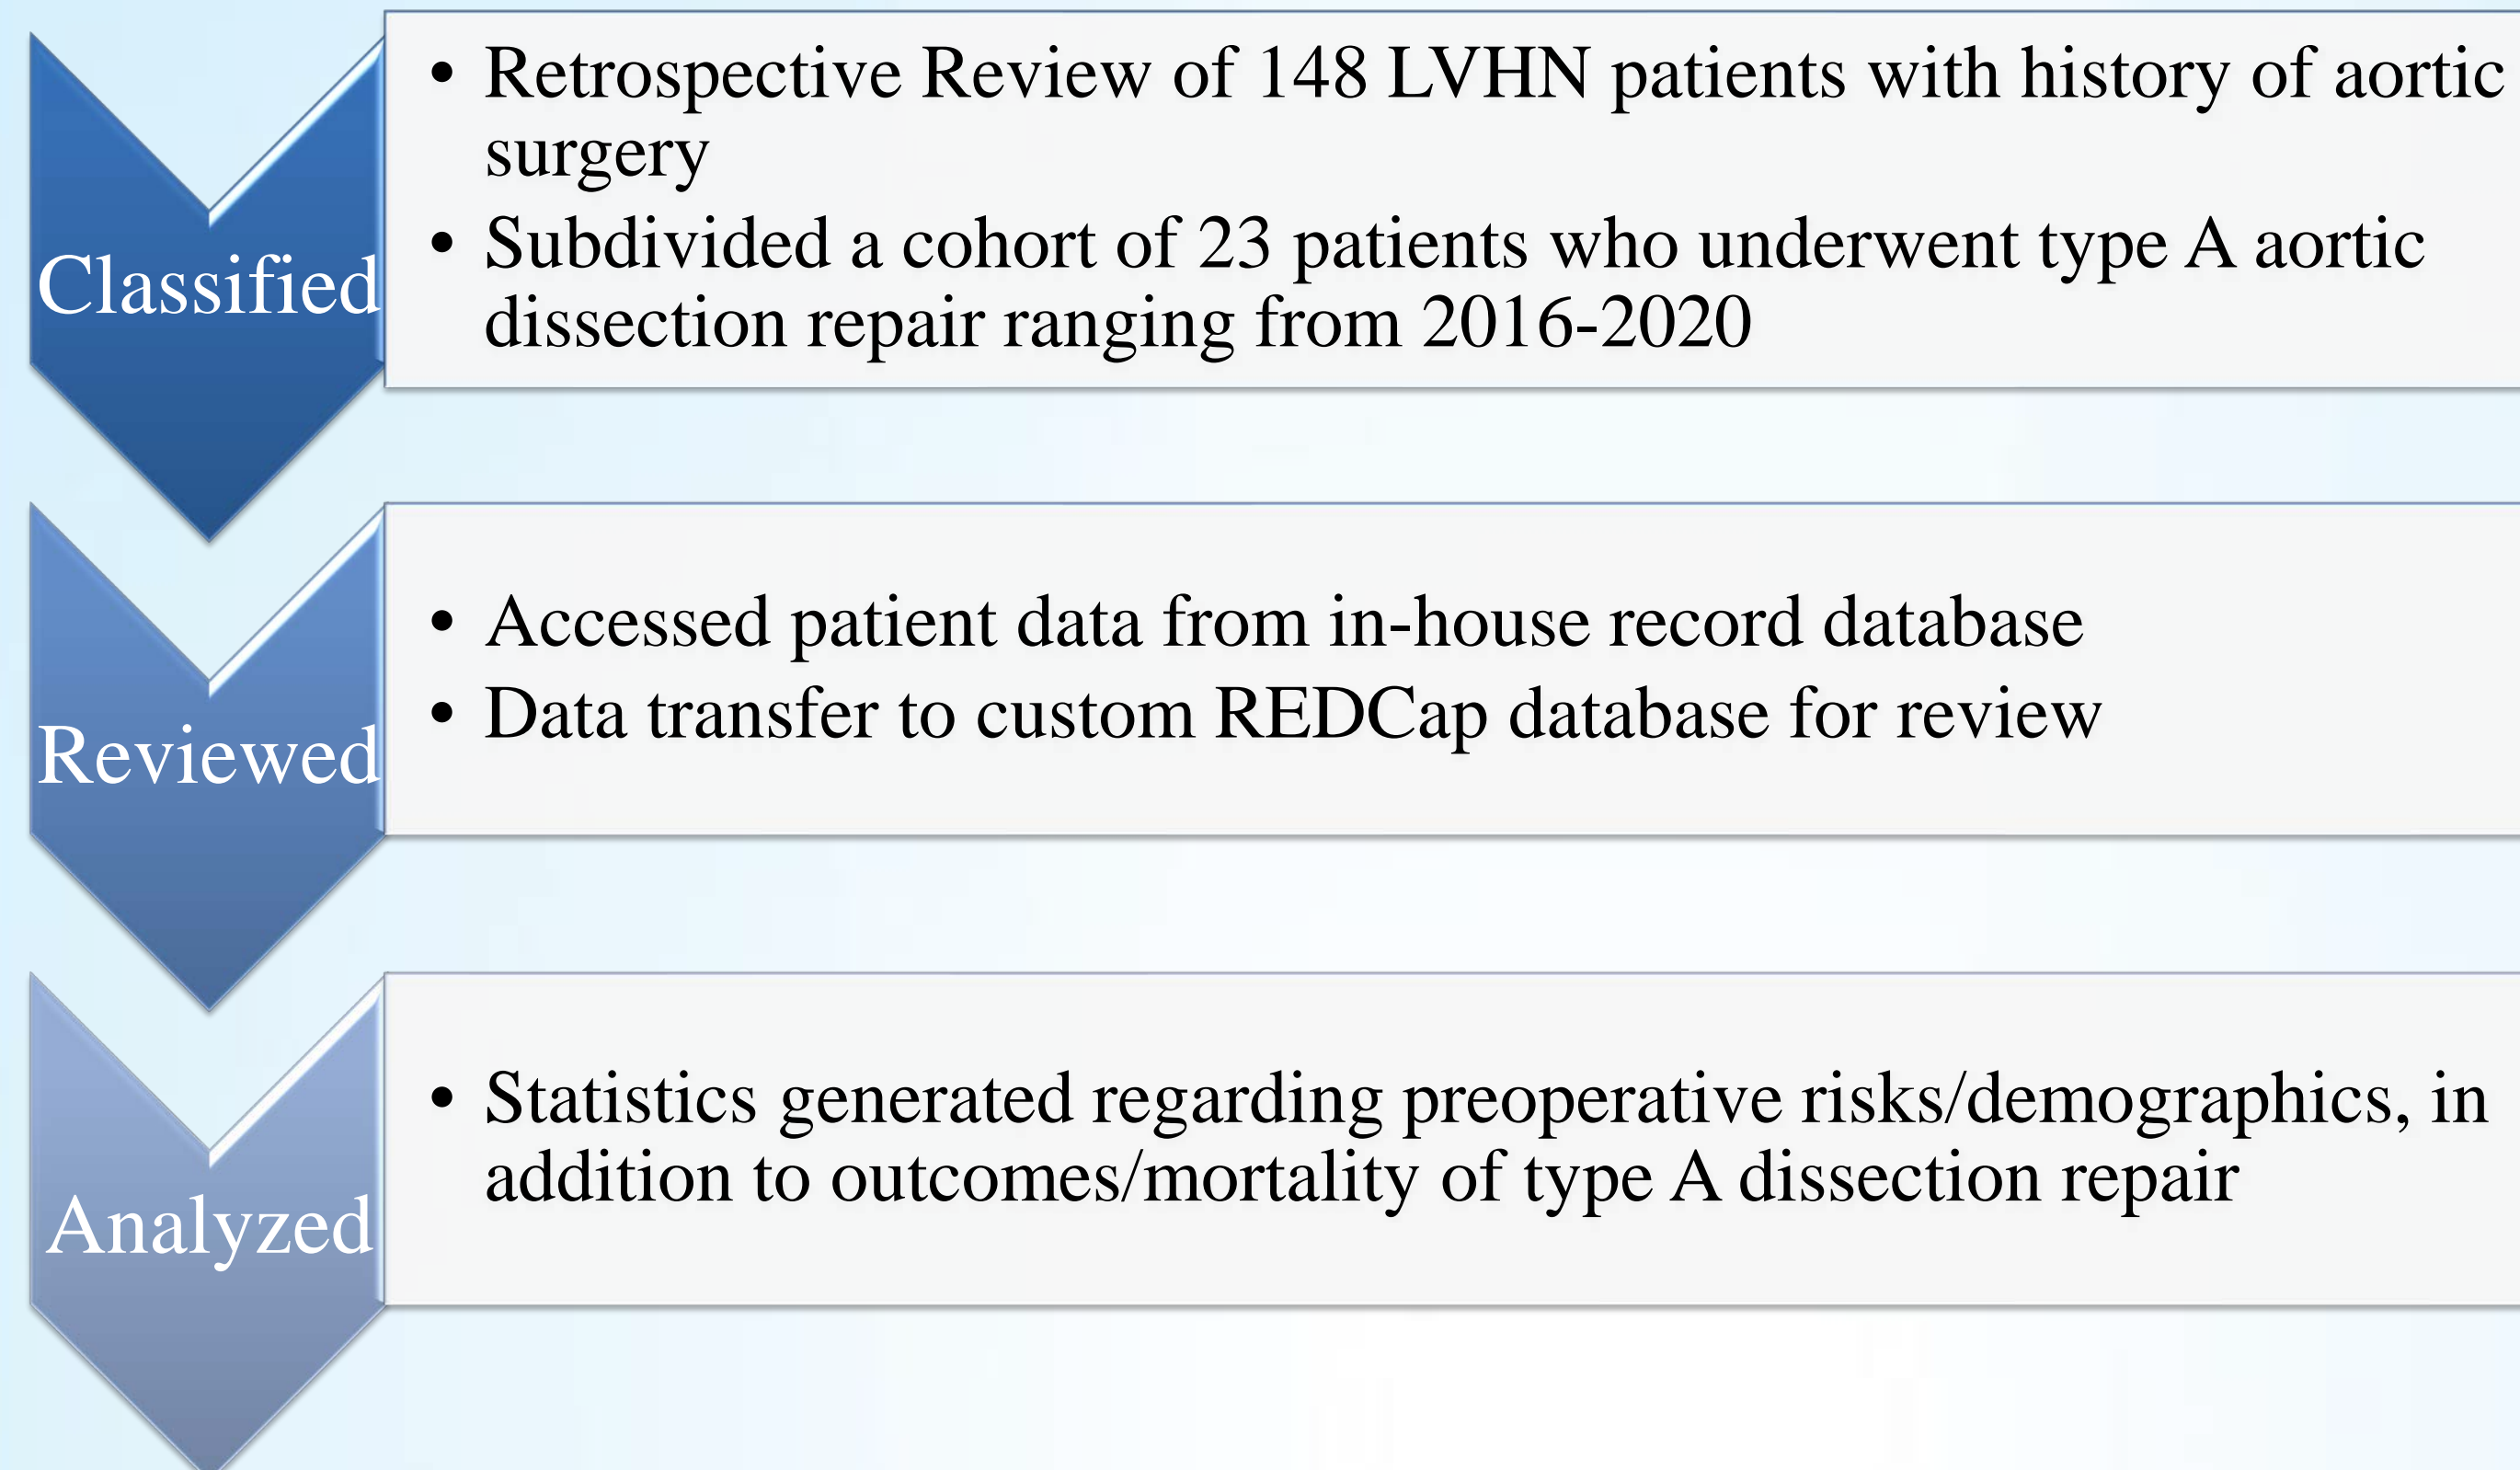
Classified

• Retrospective Review of 148 LVHN patients with history of aortic surgery
• Subdivided a cohort of 23 patients who underwent type A aortic dissection repair ranging from 2016-2020

Reviewed

• Accessed patient data from in-house record database
• Data transfer to custom REDCap database for review

Analyzed

• Statistics generated regarding preoperative risks/demographics, in addition to outcomes/mortality of type A dissection repair